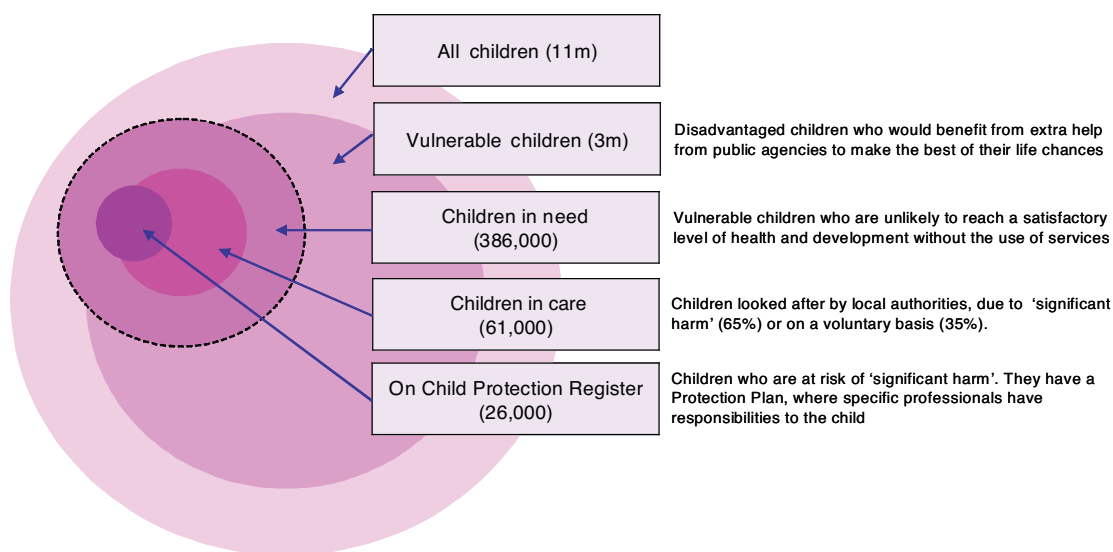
All children (11m)

Vulnerable children (3m)

Disadvantaged children who would benefit from extra help from public agencies to make the best of their life chances

Children in need (386,000)

Vulnerable children who are unlikely to reach a satisfactory level of health and development without the use of services

Children in care (61,000)

Children looked after by local authorities, due to 'significant harm' (65%) or on a voluntary basis (35%).

On Child Protection Register (26,000)

Children who are at risk of 'significant harm'. They have a Protection Plan, where specific professionals have responsibilities to the child